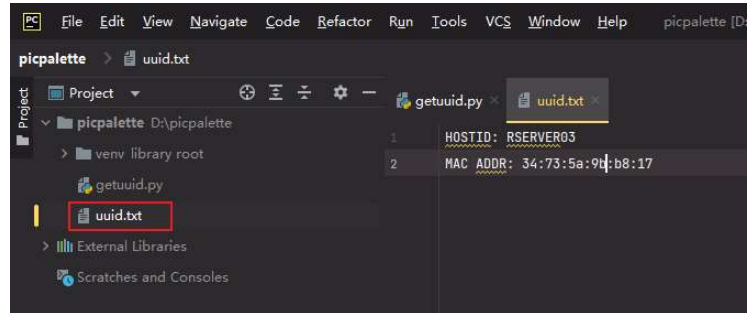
PC File Edit View Navigate Code Refactor Run Tools VCS Window Help picpalette (D:

picpalette > uuid.txt

Project Project ▾

picpalette D:\picpalette
venv library root
getuuid.py
uuid.txt
External Libraries
Scratches and Consoles

getuuid.py × uuid.txt ×

1 HOSTID: RSERVER03
2 MAC ADDR: 34:73:5a:9b:b8:17